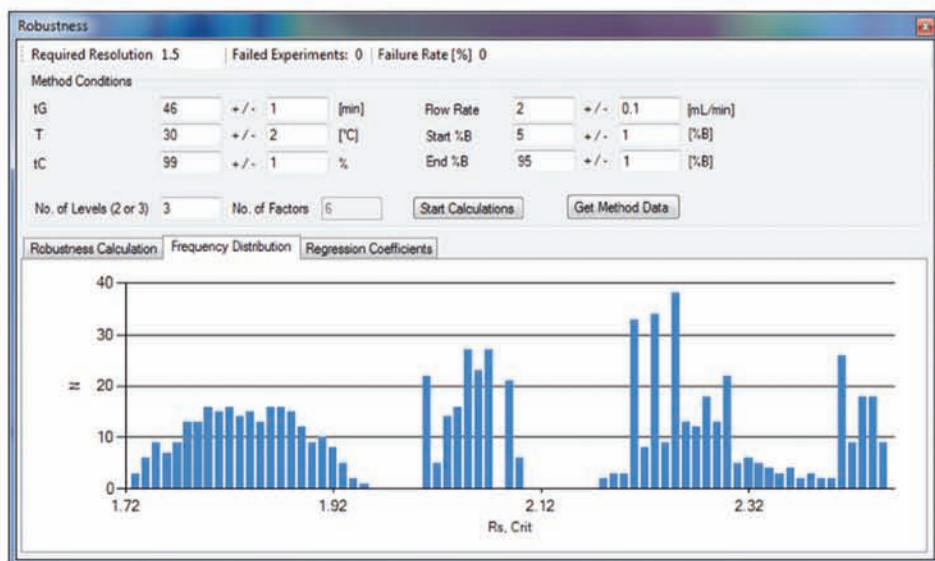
Robustness

Required Resolution 1.5 | Failed Experiments: 0 | Failure Rate [%] 0

Method Conditions

tG 46 +/- 1 [min]
T 30 +/- 2 [°C]
tC 99 +/- 1 %

Flow Rate 2 +/- 0.1 [mL/min]
Start %B 5 +/- 1 [%B]
End %B 95 +/- 1 [%B]

No. of Levels (2 or 3) 3 No. of Factors 6 Start Calculations Get Method Data

Robustness Calculation | Frequency Distribution | Regression Coefficients

40
30
20
10
0
n
1.72 1.92 2.12 2.32
Rs, Crit